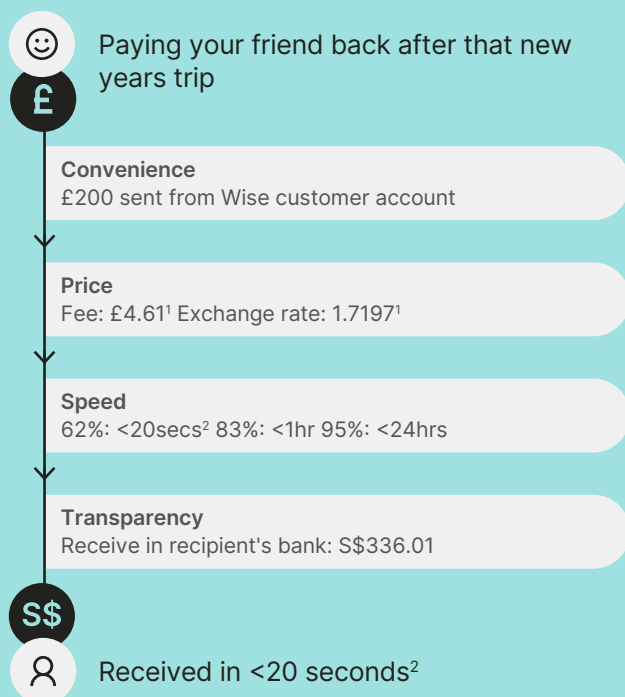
Paying your friend back after that new years trip

£

Convenience
£200 sent from Wise customer account

Price
Fee: £4.61$^1$ Exchange rate: 1.7197$^1$

Speed
62%: <20secs$^2$ 83%: <1hr 95%: <24hrs

Transparency
Receive in recipient's bank: S$336.01

S$

Received in <20 seconds$^2$